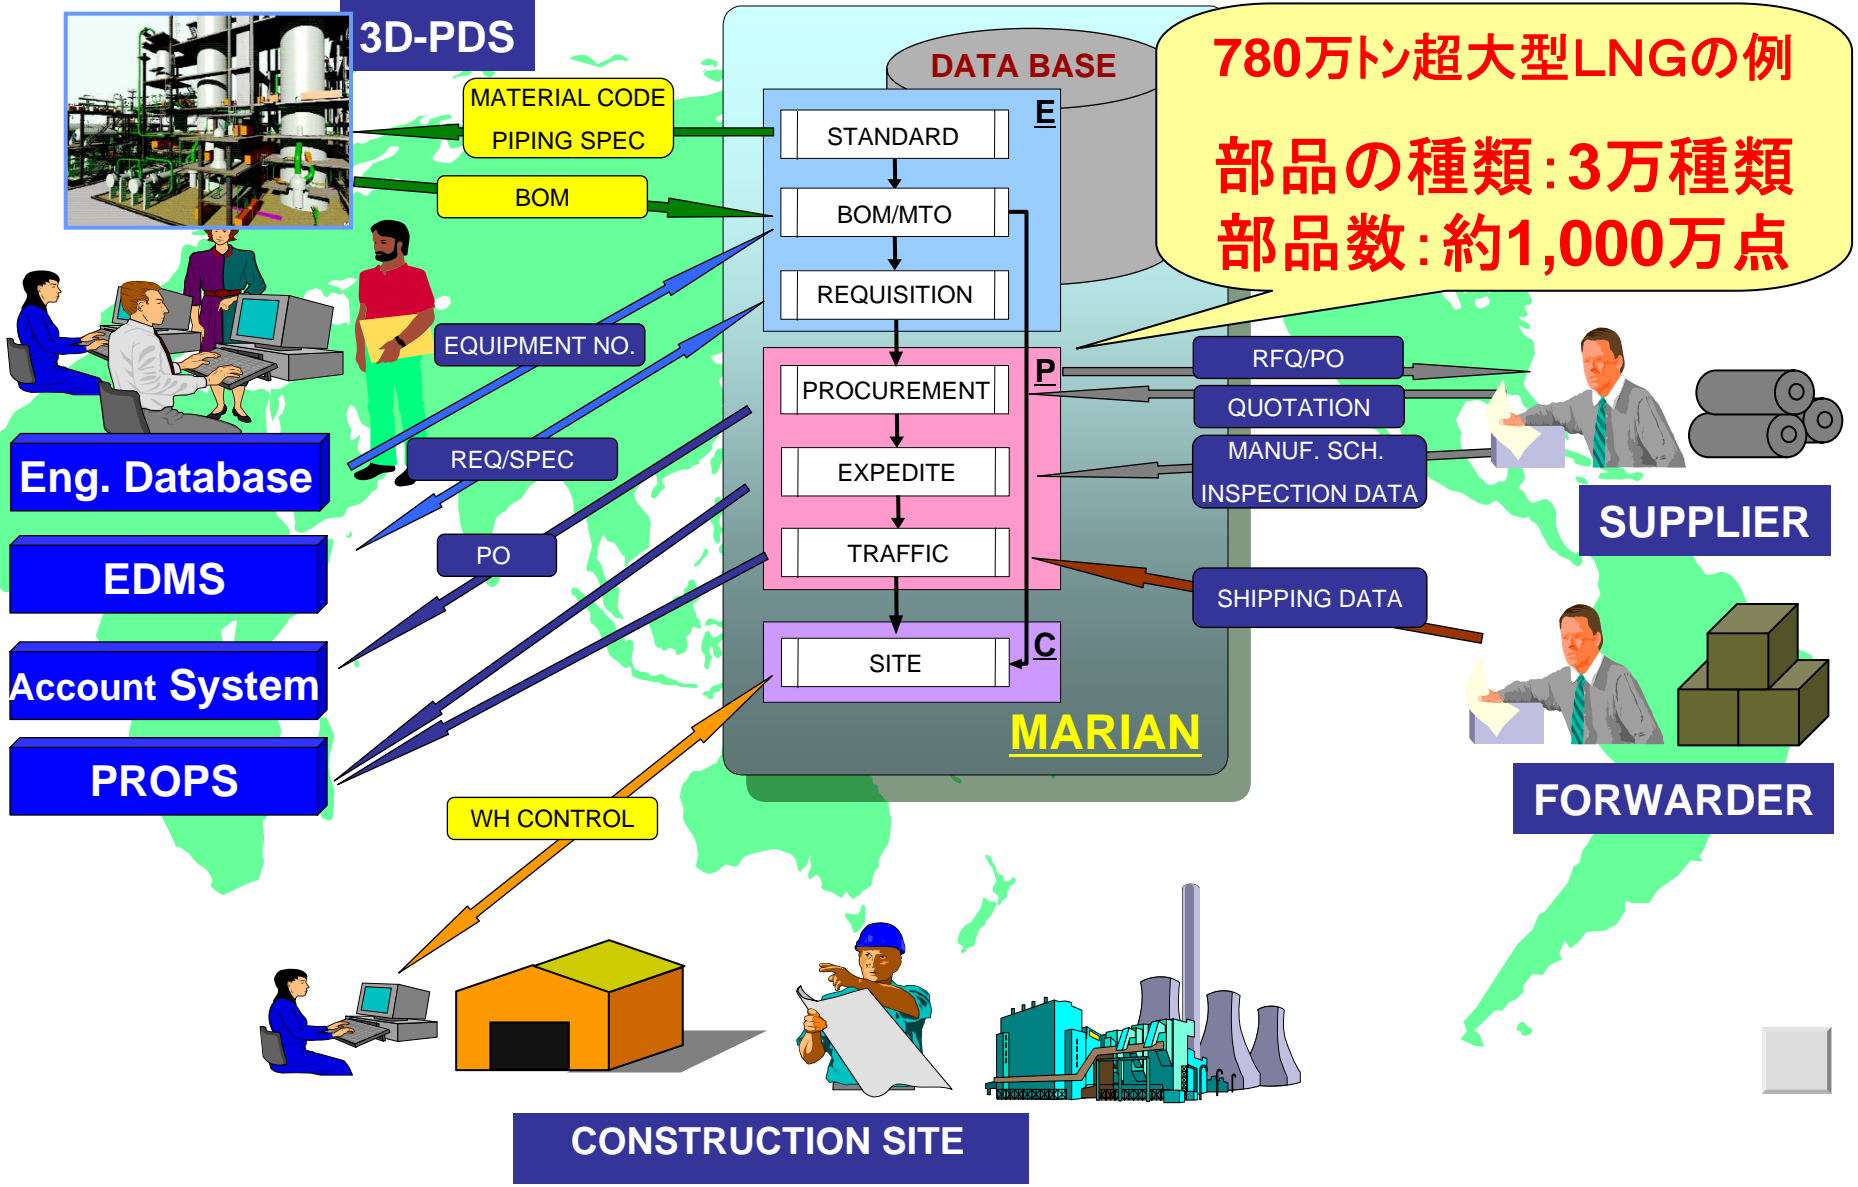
3D-PDS

MATERIAL CODE
PIPING SPEC

BOM

EQUIPMENT NO.

REQ/SPEC

PO

WH CONTROL

Eng. Database

EDMS

Account System

PROPS

DATA BASE

E

STANDARD

BOM/MTO

REQUISITION

P

PROCUREMENT

EXPEDITE

TRAFFIC

C

SITE

MARIAN

780万トン超大型LNGの例

部品の種類:3万種類
部品数:約1,000万点

RFQ/PO

QUOTATION

MANUF. SCH.
INSPECTION DATA

SHIPPING DATA

SUPPLIER

FORWARDER

CONSTRUCTION SITE